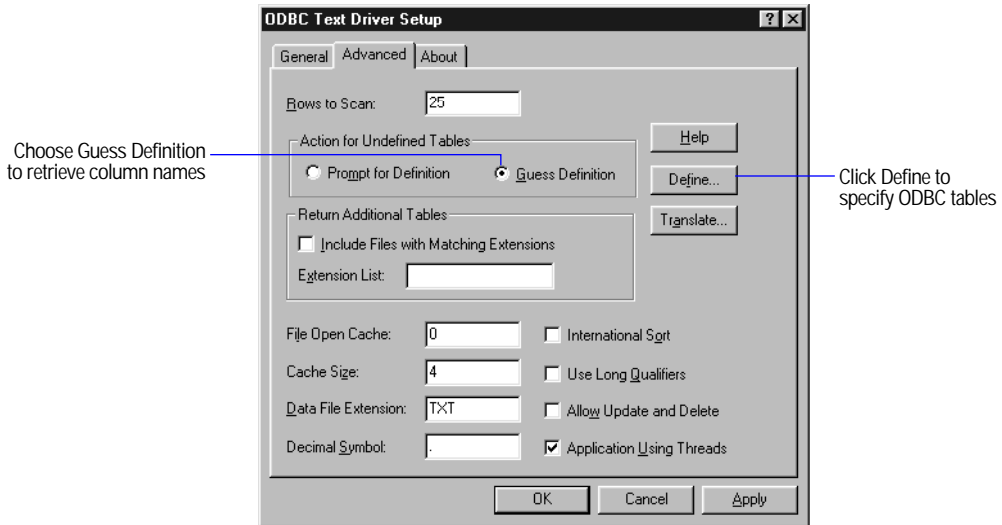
ODBC Text Driver Setup

? X

General | Advanced | About

Rows to Scan: 25

Action for Undefined Tables

Prompt for Definition

Guess Definition

Help

Define...

Translate...

Return Additional Tables

Include Files with Matching Extensions

Extension List:

File Open Cache: 0

Cache Size: 4

Data File Extension: TXT

Decimal Symbol: .

International Sort

Use Long Qualifiers

Allow Update and Delete

Application Using Threads

OK

Cancel

Apply

Choose Guess Definition to retrieve column names

Click Define to specify ODBC tables